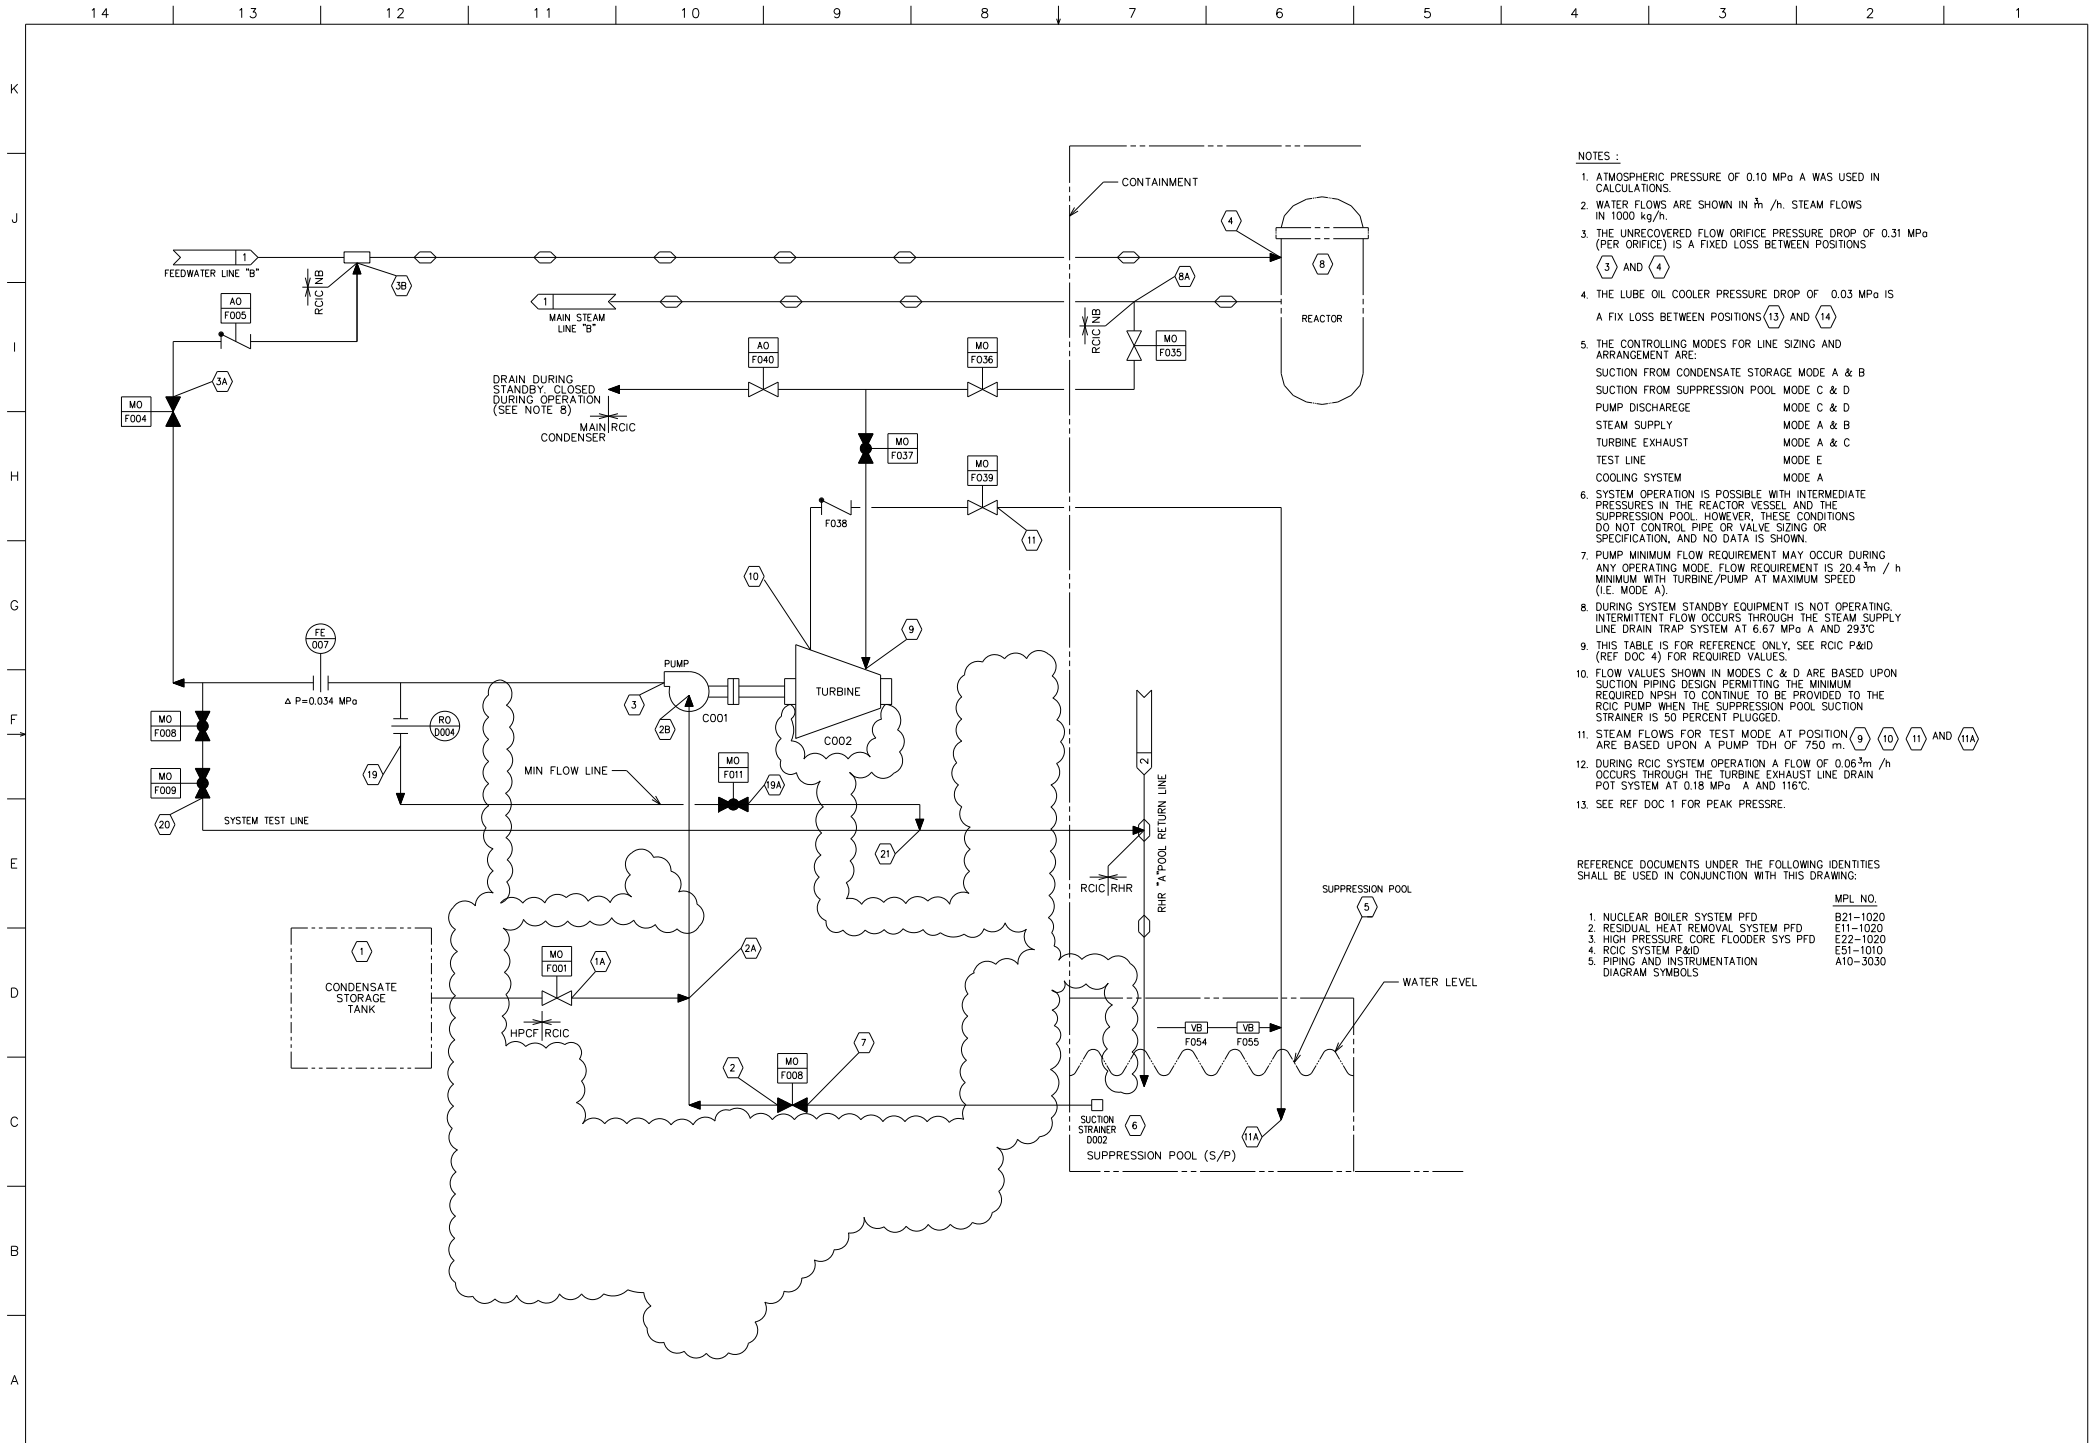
14 13 12 11 10 9 8 7 6 5 4 3 2 1

K J I H G F E D C B A

CONTAINMENT

FEEDWATER LINE "B" 1

RCIC NB

3B

AO F005

MAIN STEAM LINE "B" 1

4

8

8A

REACTOR

RCIC NB

MO F035

3A

MO F004

AO F040

MO F036

DRAIN DURING STANDBY, CLOSED DURING OPERATION (SEE NOTE 8)

MAIN CONDENSER RCIC

MO F037

MO F039

F038

11

10

9

FE 007

Δ P=0.034 MPa

PUMP

3

2B

C001

TURBINE

C002

MO F008

RO D004

19

MO F009

MIN FLOW LINE

MO F011

19A

20

SYSTEM TEST LINE

21

2

RHR "A" POOL RETURN LINE

RCIC RHR

SUPPRESSION POOL

5

1

CONDENSATE STORAGE TANK

MO F001

1A

2A

HPCF RCIC

WATER LEVEL

VB F054

VB F055

2

MO F008

7

SUCTION STRAINER D002

6

11A

SUPPRESSION POOL (S/P)

NOTES :

1. ATMOSPHERIC PRESSURE OF 0.10 MPa A WAS USED IN CALCULATIONS.

2. WATER FLOWS ARE SHOWN IN $m^3$ /h. STEAM FLOWS IN 1000 kg/h.

3. THE UNRECOVERED FLOW ORIFICE PRESSURE DROP OF 0.31 MPa (PER ORIFICE) IS A FIXED LOSS BETWEEN POSITIONS 3 AND 4

4. THE LUBE OIL COOLER PRESSURE DROP OF 0.03 MPa IS A FIX LOSS BETWEEN POSITIONS 13 AND 14

5. THE CONTROLLING MODES FOR LINE SIZING AND ARRANGEMENT ARE:

| | |
|---|---|
| SUCTION FROM CONDENSATE STORAGE | MODE A & B |
| SUCTION FROM SUPPRESSION POOL | MODE C & D |
| PUMP DISCHAREGE | MODE C & D |
| STEAM SUPPLY | MODE A & B |
| TURBINE EXHAUST | MODE A & C |
| TEST LINE | MODE E |
| COOLING SYSTEM | MODE A |

6. SYSTEM OPERATION IS POSSIBLE WITH INTERMEDIATE PRESSURES IN THE REACTOR VESSEL AND THE SUPPRESSION POOL. HOWEVER, THESE CONDITIONS DO NOT CONTROL PIPE OR VALVE SIZING OR SPECIFICATION, AND NO DATA IS SHOWN.

7. PUMP MINIMUM FLOW REQUIREMENT MAY OCCUR DURING ANY OPERATING MODE. FLOW REQUIREMENT IS 20.4 $m^3$ / h MINIMUM WITH TURBINE/PUMP AT MAXIMUM SPEED (I.E. MODE A).

8. DURING SYSTEM STANDBY EQUIPMENT IS NOT OPERATING. INTERMITTENT FLOW OCCURS THROUGH THE STEAM SUPPLY LINE DRAIN TRAP SYSTEM AT 6.67 MPa A AND 293°C

9. THIS TABLE IS FOR REFERENCE ONLY, SEE RCIC P&ID (REF DOC 4) FOR REQUIRED VALUES.

10. FLOW VALUES SHOWN IN MODES C & D ARE BASED UPON SUCTION PIPING DESIGN PERMITTING THE MINIMUM REQUIRED NPSH TO CONTINUE TO BE PROVIDED TO THE RCIC PUMP WHEN THE SUPPRESSION POOL SUCTION STRAINER IS 50 PERCENT PLUGGED.

11. STEAM FLOWS FOR TEST MODE AT POSITION 9 10 11 AND 11A ARE BASED UPON A PUMP TDH OF 750 m.

12. DURING RCIC SYSTEM OPERATION A FLOW OF 0.06 $m^3$ /h OCCURS THROUGH THE TURBINE EXHAUST LINE DRAIN POT SYSTEM AT 0.18 MPa A AND 116°C.

13. SEE REF DOC 1 FOR PEAK PRESSRE.

REFERENCE DOCUMENTS UNDER THE FOLLOWING IDENTITIES SHALL BE USED IN CONJUNCTION WITH THIS DRAWING:

| | MPL NO. |
|---|---|
| 1. NUCLEAR BOILER SYSTEM PFD | B21-1020 |
| 2. RESIDUAL HEAT REMOVAL SYSTEM PFD | E11-1020 |
| 3. HIGH PRESSURE CORE FLOODER SYS PFD | E22-1020 |
| 4. RCIC SYSTEM P&ID | E51-1010 |
| 5. PIPING AND INSTRUMENTATION DIAGRAM SYMBOLS | A10-3030 |